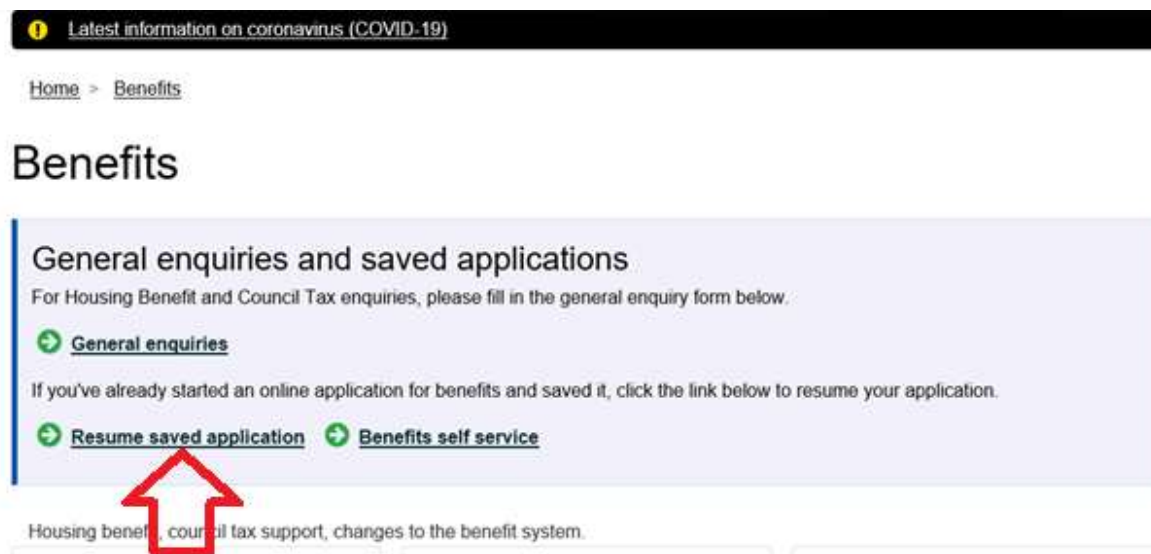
Latest information on coronavirus (COVID-19)

Home > Benefits

Benefits

General enquiries and saved applications

For Housing Benefit and Council Tax enquiries, please fill in the general enquiry form below.

General enquiries

If you've already started an online application for benefits and saved it, click the link below to resume your application.

Resume saved application Benefits self service

Housing bene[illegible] cou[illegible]il tax support, changes to the benefit system.